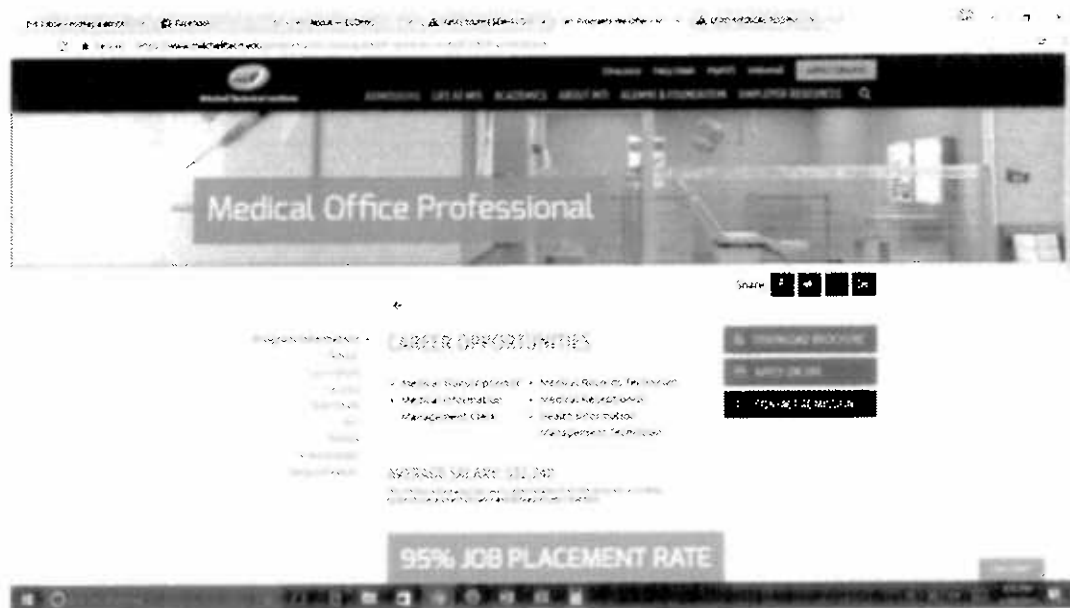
Facebook

ADMISSIONS LIFE AT MTI ACADEMICS ABOUT MTI ALUMNI & FOUNDATION EMPLOYER RESOURCES

Medical Office Professional

Share

CAREER OPPORTUNITIES

• Medical Office Assistant
• Medical Information Management Clerk
• Medical Records Technician
• Medical Receptionist
• Health Information Management Technician

AVERAGE SALARY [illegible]

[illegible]

95% JOB PLACEMENT RATE

DOWNLOAD BROCHURE

APPLY ONLINE

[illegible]